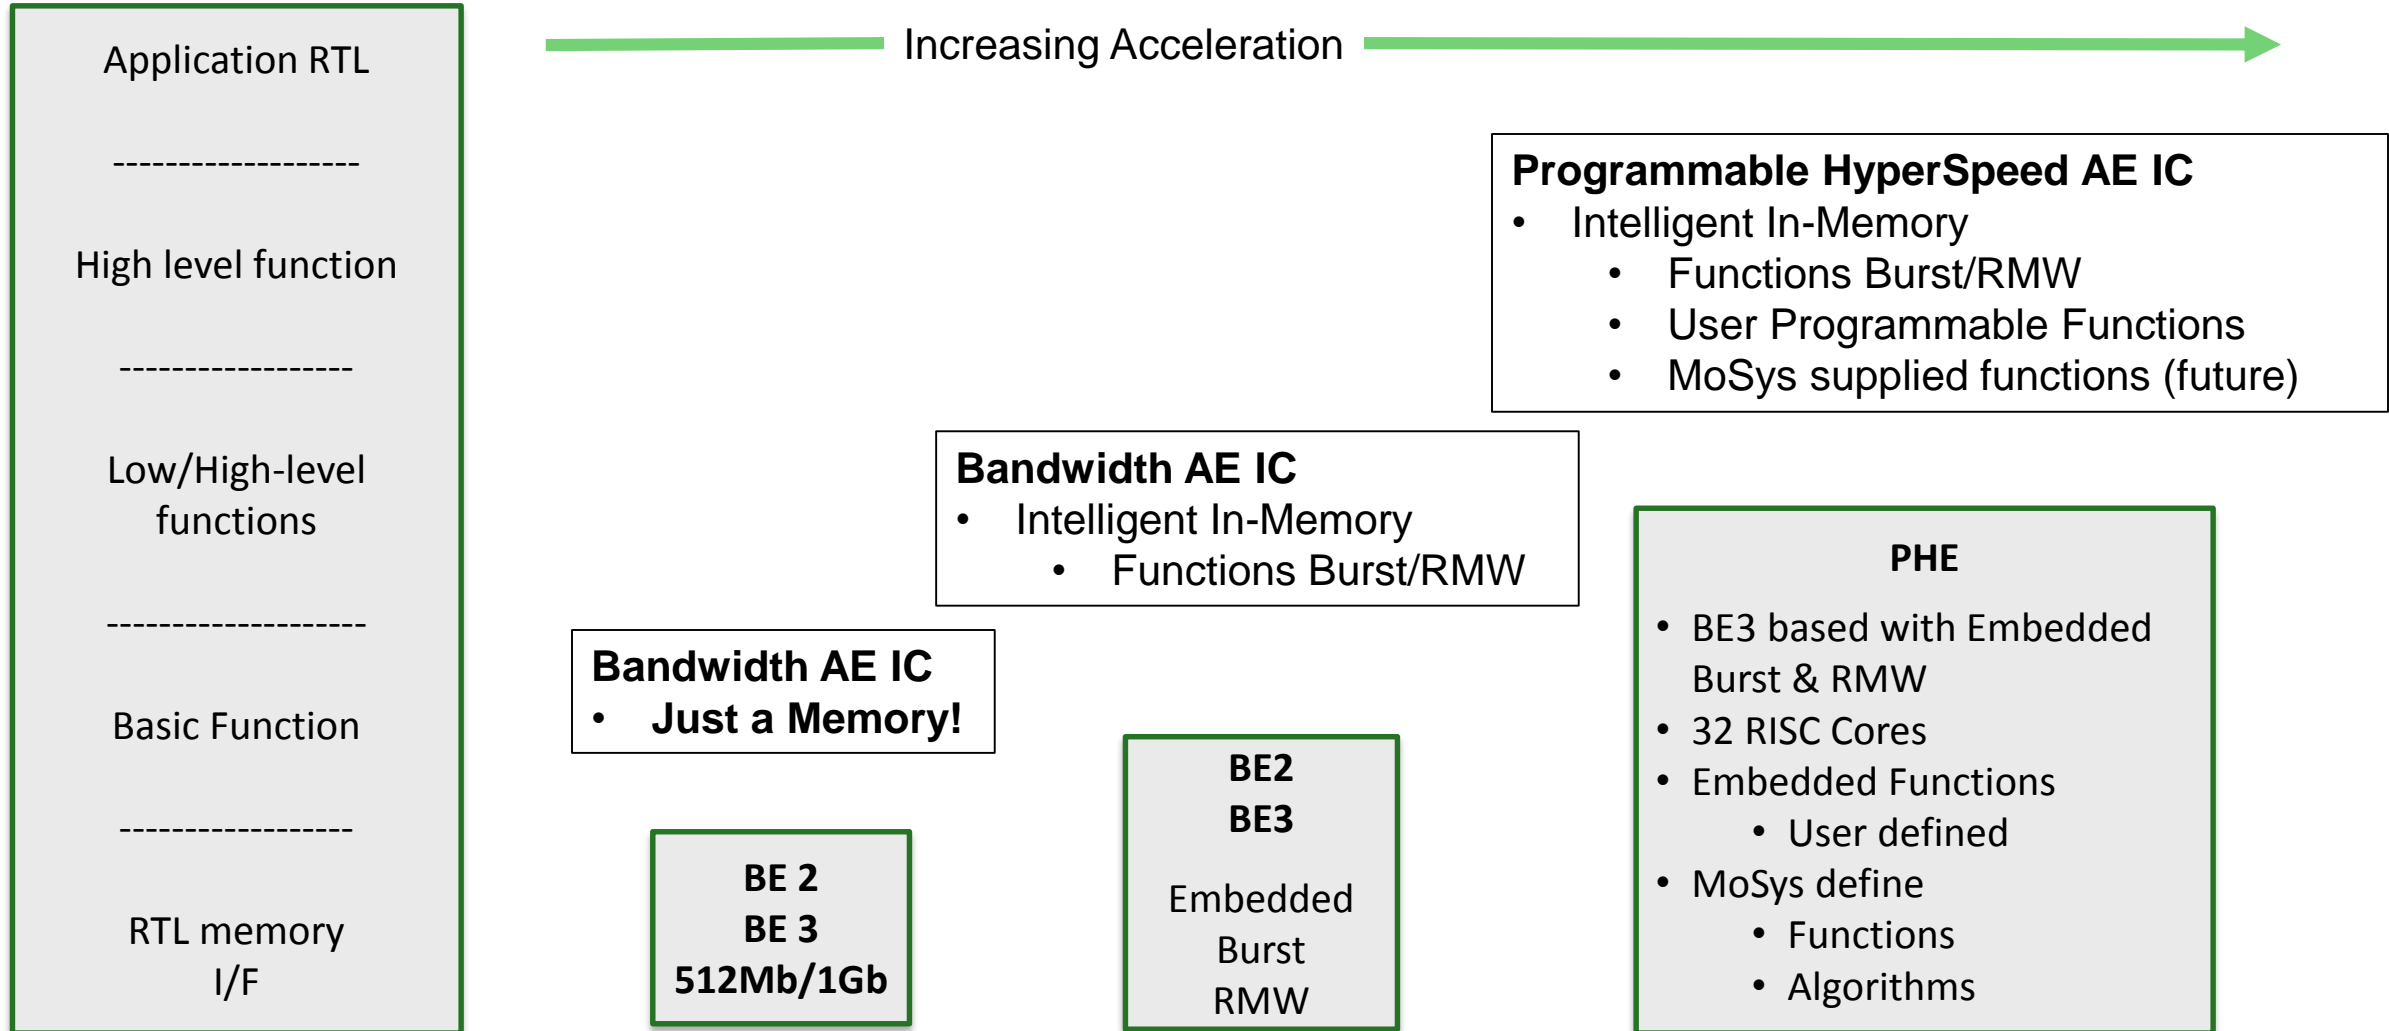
Application RTL

------------------

High level function

-----------------

Low/High-level functions

-------------------

Basic Function

-----------------

RTL memory I/F

Increasing Acceleration

Programmable HyperSpeed AE IC
- Intelligent In-Memory
  - Functions Burst/RMW
  - User Programmable Functions
  - MoSys supplied functions (future)

Bandwidth AE IC
- Intelligent In-Memory
  - Functions Burst/RMW

Bandwidth AE IC
- Just a Memory!

BE 2
BE 3
512Mb/1Gb

BE2
BE3
Embedded
Burst
RMW

PHE
- BE3 based with Embedded Burst & RMW
- 32 RISC Cores
- Embedded Functions
  - User defined
- MoSys define
  - Functions
  - Algorithms